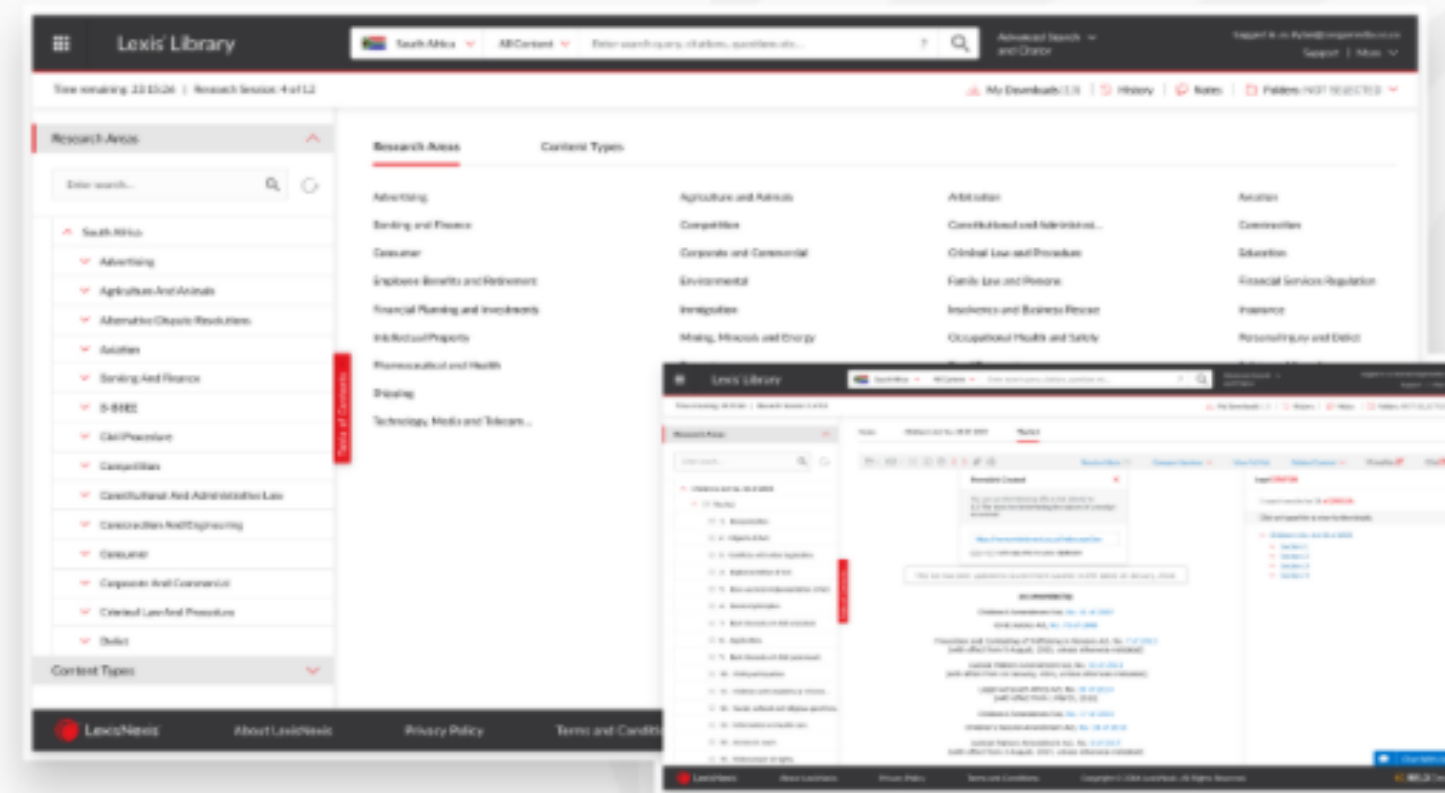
Lexis Library

South Africa | All Content | Enter search query, citation, questions etc... | Advanced Search and Citator | Support | More

Time remaining: 23:15:26 | Research Session: 4 of 12

My Downloads | History | Notes | Folders: NOT SELECTED

Research Areas

Enter search...

South Africa
Advertising
Agriculture And Animals
Alternative Dispute Resolution
Aviation
Banking And Finance
B-BBEE
Civil Procedure
Competition
Constitutional And Administrative Law
Construction And Engineering
Consumer
Corporate And Commercial
Criminal Law And Procedure
Delict

Content Types

Table of Contents

Research Areas | Content Types

| | | | |
|---|---|---|---|
| Advertising | Agriculture and Animals | Arbitration | Aviation |
| Banking and Finance | Competition | Constitutional and Administrat... | Construction |
| Consumer | Corporate and Commercial | Criminal Law and Procedure | Education |
| Employee Benefits and Retirement | Environmental | Family Law and Persons | Financial Services Regulation |
| Financial Planning and Investments | Immigration | Insolvency and Business Rescue | Insurance |
| Intellectual Property | Mining, Minerals and Energy | Occupational Health and Safety | Personal Injury and Delict |
| Pharmaceutical and Health | | | |
| Shipping | | | |
| Technology, Media and Telecom... | | | |

LexisNexis | About LexisNexis | Privacy Policy | Terms and Conditi

Lexis Library

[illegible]

Research Areas

Permalink Created

Amending Act

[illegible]

LexisNexis | About LexisNexis | Privacy Policy | Terms and Conditions | Copyright © 2024 LexisNexis. All Rights Reserved.